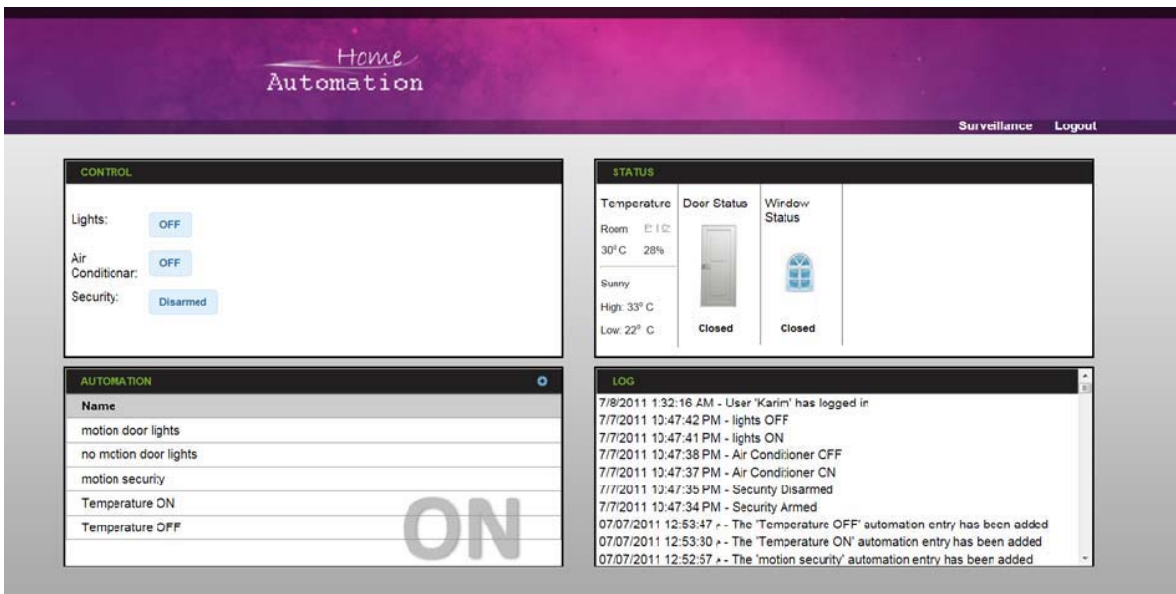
Home
Automation

Surveillance Logout

CONTROL

Lights: OFF

Air Conditioner: OFF

Security: Disarmed

STATUS

Temperature
Room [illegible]
30°C 28%
Sunny
High: 33° C
Low: 22° C

Door Status
Closed

Window Status
Closed

AUTOMATION

| Name |
|---|
| motion door lights |
| no motion door lights |
| motion security |
| Temperature ON |
| Temperature OFF |

ON

LOG

7/8/2011 1:32:16 AM - User 'Karim' has logged in
7/7/2011 10:47:42 PM - lights OFF
7/7/2011 10:47:41 PM - lights ON
7/7/2011 10:47:38 PM - Air Conditioner OFF
7/7/2011 10:47:37 PM - Air Conditioner ON
7/7/2011 10:47:35 PM - Security Disarmed
7/7/2011 10:47:34 PM - Security Armed
07/07/2011 12:53:47 - The 'Temperature OFF' automation entry has been added
07/07/2011 12:53:30 - The 'Temperature ON' automation entry has been added
07/07/2011 12:52:57 - The 'motion security' automation entry has been added